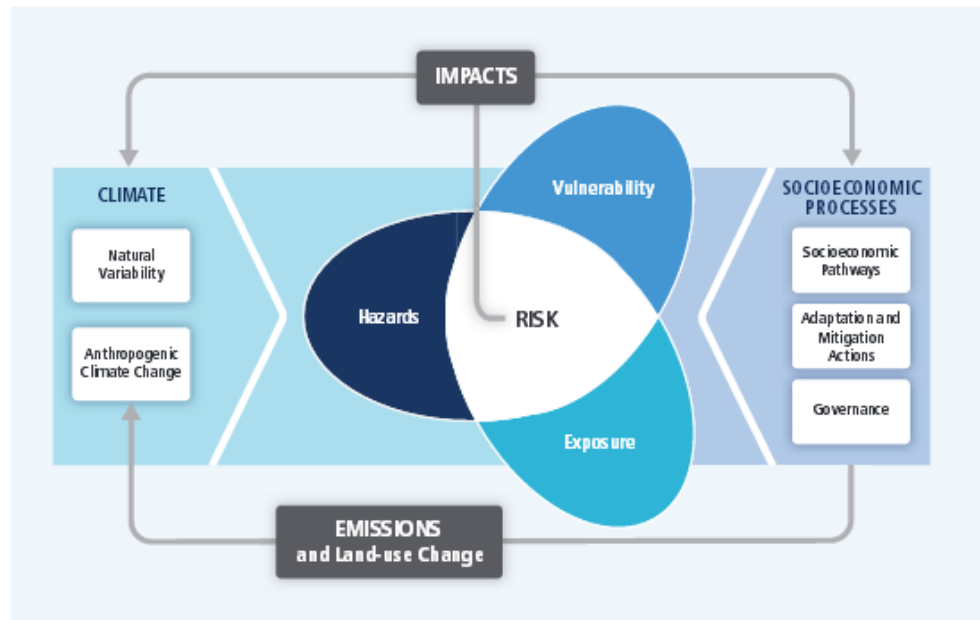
IMPACTS

CLIMATE

Natural Variability

Anthropogenic Climate Change

Vulnerability

Hazards

RISK

Exposure

SOCIOECONOMIC PROCESSES

Socioeconomic Pathways

Adaptation and Mitigation Actions

Governance

EMISSIONS and Land-use Change